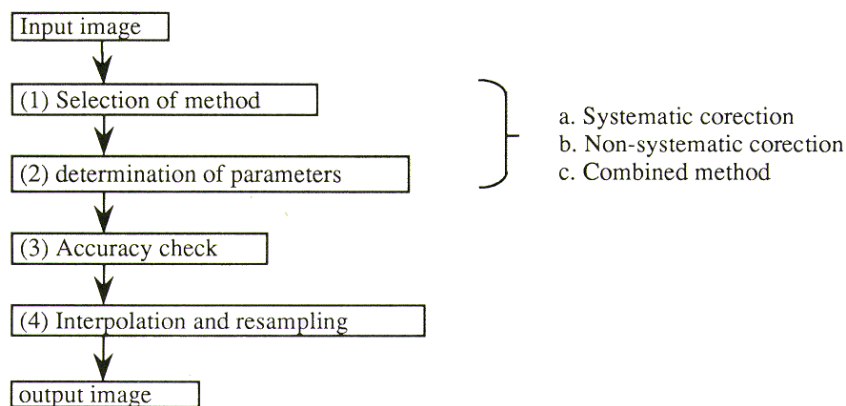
Input image

(1) Selection of method

(2) determination of parameters

(3) Accuracy check

(4) Interpolation and resampling

output image

a. Systematic corection
b. Non-systematic corection
c. Combined method